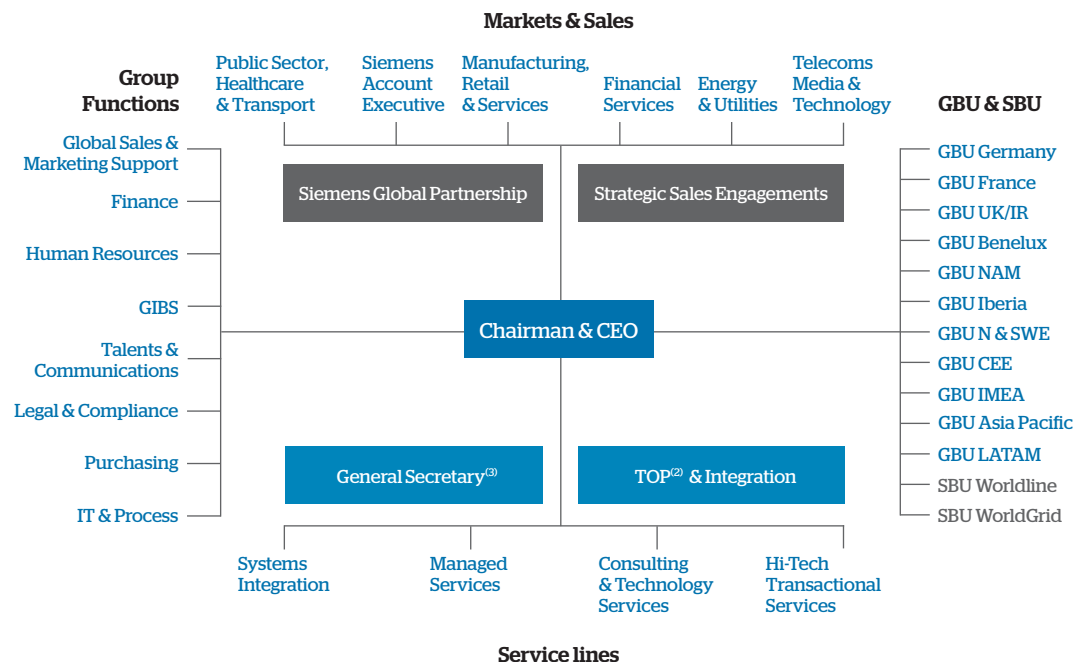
Markets & Sales

Public Sector, Healthcare & Transport

Siemens Account Executive

Manufacturing, Retail & Services

Financial Services

Energy & Utilities

Telecoms Media & Technology

Group Functions

GBU & SBU

Siemens Global Partnership

Strategic Sales Engagements

Global Sales & Marketing Support

Finance

Human Resources

GIBS

Talents & Communications

Legal & Compliance

Purchasing

IT & Process

Chairman & CEO

General Secretary$^{(3)}$

TOP$^{(2)}$ & Integration

GBU Germany

GBU France

GBU UK/IR

GBU Benelux

GBU NAM

GBU Iberia

GBU N & SWE

GBU CEE

GBU IMEA

GBU Asia Pacific

GBU LATAM

SBU Worldline

SBU WorldGrid

Systems Integration

Managed Services

Consulting & Technology Services

Hi-Tech Transactional Services

Service lines